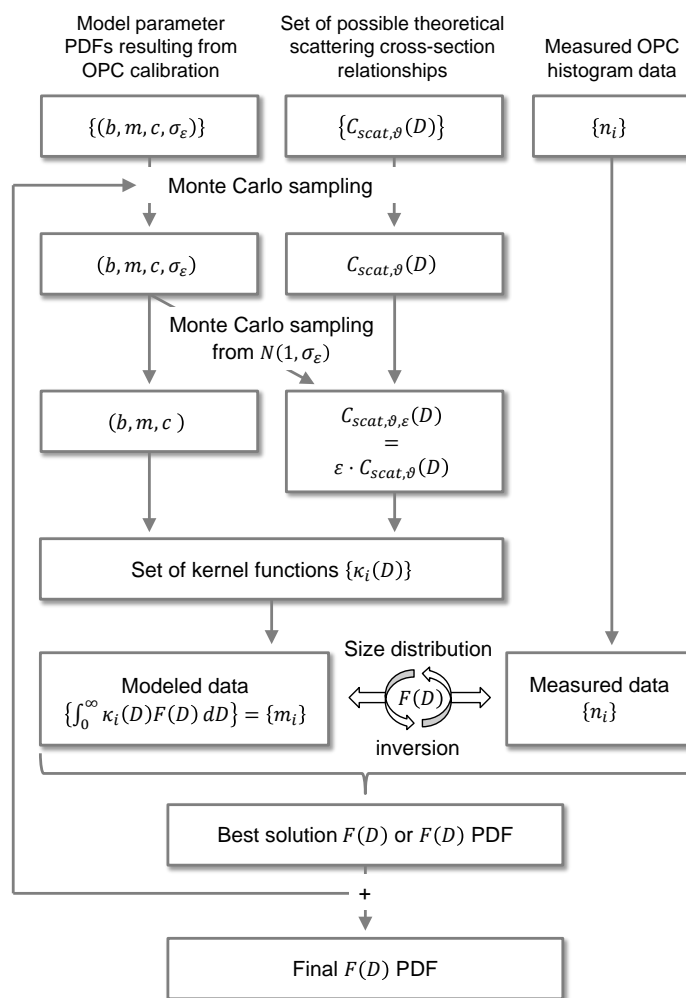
Model parameter PDFs resulting from OPC calibration

Set of possible theoretical scattering cross-section relationships

Measured OPC histogram data

$\{(b, m, c, \sigma_\varepsilon)\}$

$\{C_{scat,\vartheta}(D)\}$

$\{n_i\}$

Monte Carlo sampling

$(b, m, c, \sigma_\varepsilon)$

$C_{scat,\vartheta}(D)$

Monte Carlo sampling from $N(1, \sigma_\varepsilon)$

$(b, m, c\ )$

$C_{scat,\vartheta,\varepsilon}(D) = \varepsilon \cdot C_{scat,\vartheta}(D)$

Set of kernel functions $\{\kappa_i(D)\}$

Size distribution

Modeled data $\left\{\int_0^\infty \kappa_i(D)F(D)\,dD\right\} = \{m_i\}$

$F(D)$

Measured data $\{n_i\}$

inversion

Best solution $F(D)$ or $F(D)$ PDF

+

Final $F(D)$ PDF